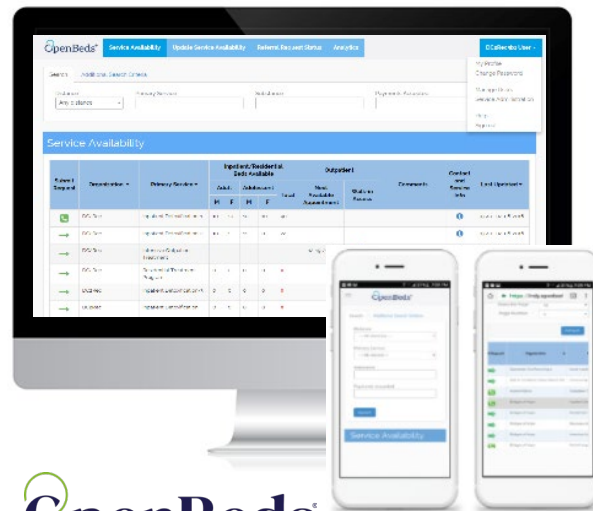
OpenBeds

Service Availability | Update Service Availability | Referral Request Status | Analytics

Search | Additional Search Criteria

Any options

Service Availability

| Submit Request | Organization | Primary Service | Inpatient/Residential Beds Available | | | | | Outpatient | | Comments | Contact and Service Info | Last Updated |
|---|---|---|---|---|---|---|---|---|---|---|---|---|
| | | | Adult | | Adolescent | | Total | Next Available Appointment | Walk-in Service | | | |
| | | | M | F | M | F | | | | | | |

Service Availability

OpenBeds